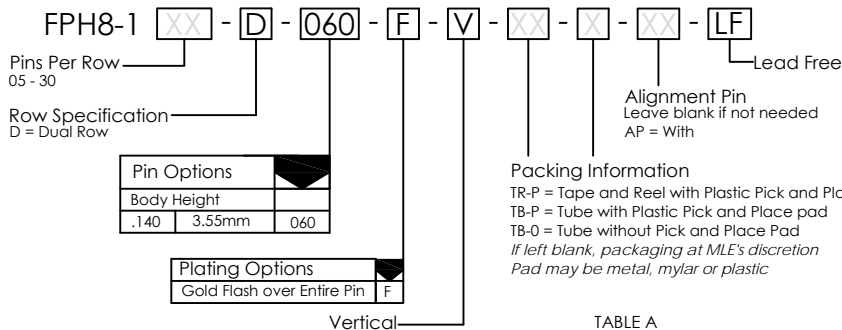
FPH8-1 XX - D - 060 - F - V - XX - X - XX - LF

Pins Per Row
05 - 30

Row Specification
D = Dual Row

| Pin Options | |
|---|---|
| Body Height | |
| .140 | 3.55mm | 060 |

| Plating Options | |
|---|---|
| Gold Flash over Entire Pin | F |

Vertical

Lead Free

Alignment Pin
Leave blank if not needed
AP = With

Packing Information
TR-P = Tape and Reel with Plastic Pick and Plc
TB-P = Tube with Plastic Pick and Place pad
TB-0 = Tube without Pick and Place Pad
*If left blank, packaging at MLE's discretion*
*Pad may be metal, mylar or plastic*

TABLE A